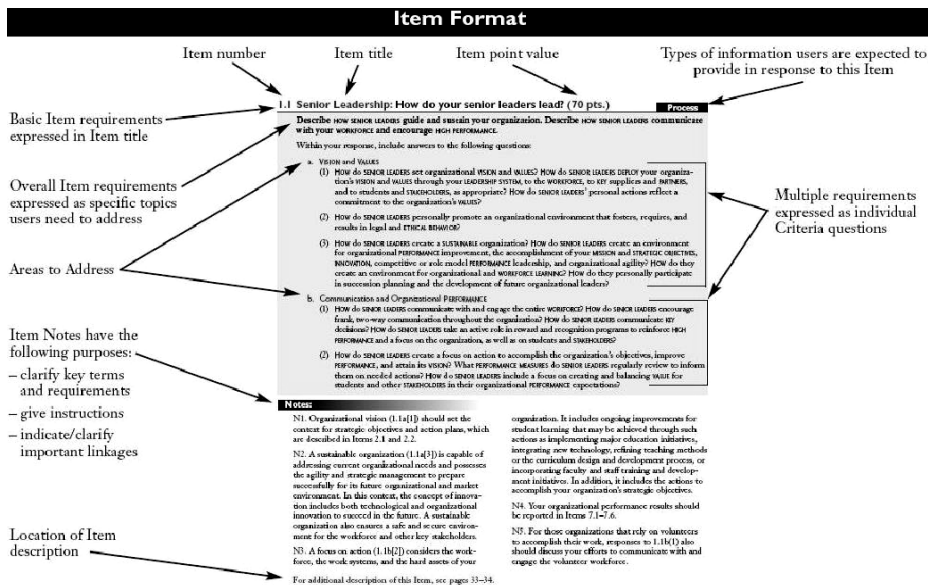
Item Format

Item number

Item title

Item point value

Types of information users are expected to provide in response to this Item

Basic Item requirements expressed in Item title

Overall Item requirements expressed as specific topics users need to address

Areas to Address

Item Notes have the following purposes:
– clarify key terms and requirements
– give instructions
– indicate/clarify important linkages

Location of Item description

Multiple requirements expressed as individual Criteria questions

1.1 Senior Leadership: How do your senior leaders lead? (70 pts.)

Process

Describe HOW SENIOR LEADERS guide and sustain your organization. Describe HOW SENIOR LEADERS communicate with your WORKFORCE and encourage HIGH PERFORMANCE.

Within your response, include answers to the following questions:

a. VISION and VALUES
(1) HOW do SENIOR LEADERS set organizational VISION and VALUES? HOW do SENIOR LEADERS DEPLOY your organization's VISION and VALUES through your LEADERSHIP SYSTEM, to the WORKFORCE, to KEY suppliers and PARTNERS, and to students and STAKEHOLDERS, as appropriate? HOW do SENIOR LEADERS' personal actions reflect a commitment to the organization's VALUES?

(2) HOW do SENIOR LEADERS personally promote an organizational environment that fosters, requires, and results in legal and ETHICAL BEHAVIOR?

(3) HOW do SENIOR LEADERS create a SUSTAINABLE organization? HOW do SENIOR LEADERS create an environment for organizational PERFORMANCE improvement, the accomplishment of your MISSION and STRATEGIC OBJECTIVES, INNOVATION, competitive or role model PERFORMANCE leadership, and organizational agility? HOW do they create an environment for organizational and WORKFORCE LEARNING? HOW do they personally participate in succession planning and the development of future organizational leaders?

b. Communication and Organizational PERFORMANCE
(1) HOW do SENIOR LEADERS communicate with and engage the entire WORKFORCE? HOW do SENIOR LEADERS encourage frank, two-way communication throughout the organization? HOW do SENIOR LEADERS communicate KEY decisions? HOW do SENIOR LEADERS take an active role in reward and recognition programs to reinforce HIGH PERFORMANCE and a focus on the organization, as well as on students and STAKEHOLDERS?

(2) HOW do SENIOR LEADERS create a focus on action to accomplish the organization's objectives, improve PERFORMANCE, and attain its VISION? WHAT PERFORMANCE MEASURES do SENIOR LEADERS regularly review to inform them on needed actions? HOW do SENIOR LEADERS include a focus on creating and balancing VALUE for students and other STAKEHOLDERS in their organizational PERFORMANCE expectations?

Notes:

N1. Organizational vision (1.1a[1]) should set the context for strategic objectives and action plans, which are described in Items 2.1 and 2.2.

N2. A sustainable organization (1.1a[3]) is capable of addressing current organizational needs and possesses the agility and strategic management to prepare successfully for its future organizational and market environment. In this context, the concept of innovation includes both technological and organizational innovation to succeed in the future. A sustainable organization also ensures a safe and secure environment for the workforce and other key stakeholders.

N3. A focus on action (1.1b[2]) considers the workforce, the work systems, and the hard assets of your organization. It includes ongoing improvements for student learning that may be achieved through such actions as implementing major education initiatives, integrating new technology, refining teaching methods or the curriculum design and development process, or incorporating faculty and staff training and development initiatives. In addition, it includes the actions to accomplish your organization's strategic objectives.

N4. Your organizational performance results should be reported in Items 7.1–7.6.

N5. For those organizations that rely on volunteers to accomplish their work, responses to 1.1b(1) also should discuss your efforts to communicate with and engage the volunteer workforce.

For additional description of this Item, see pages 33–34.